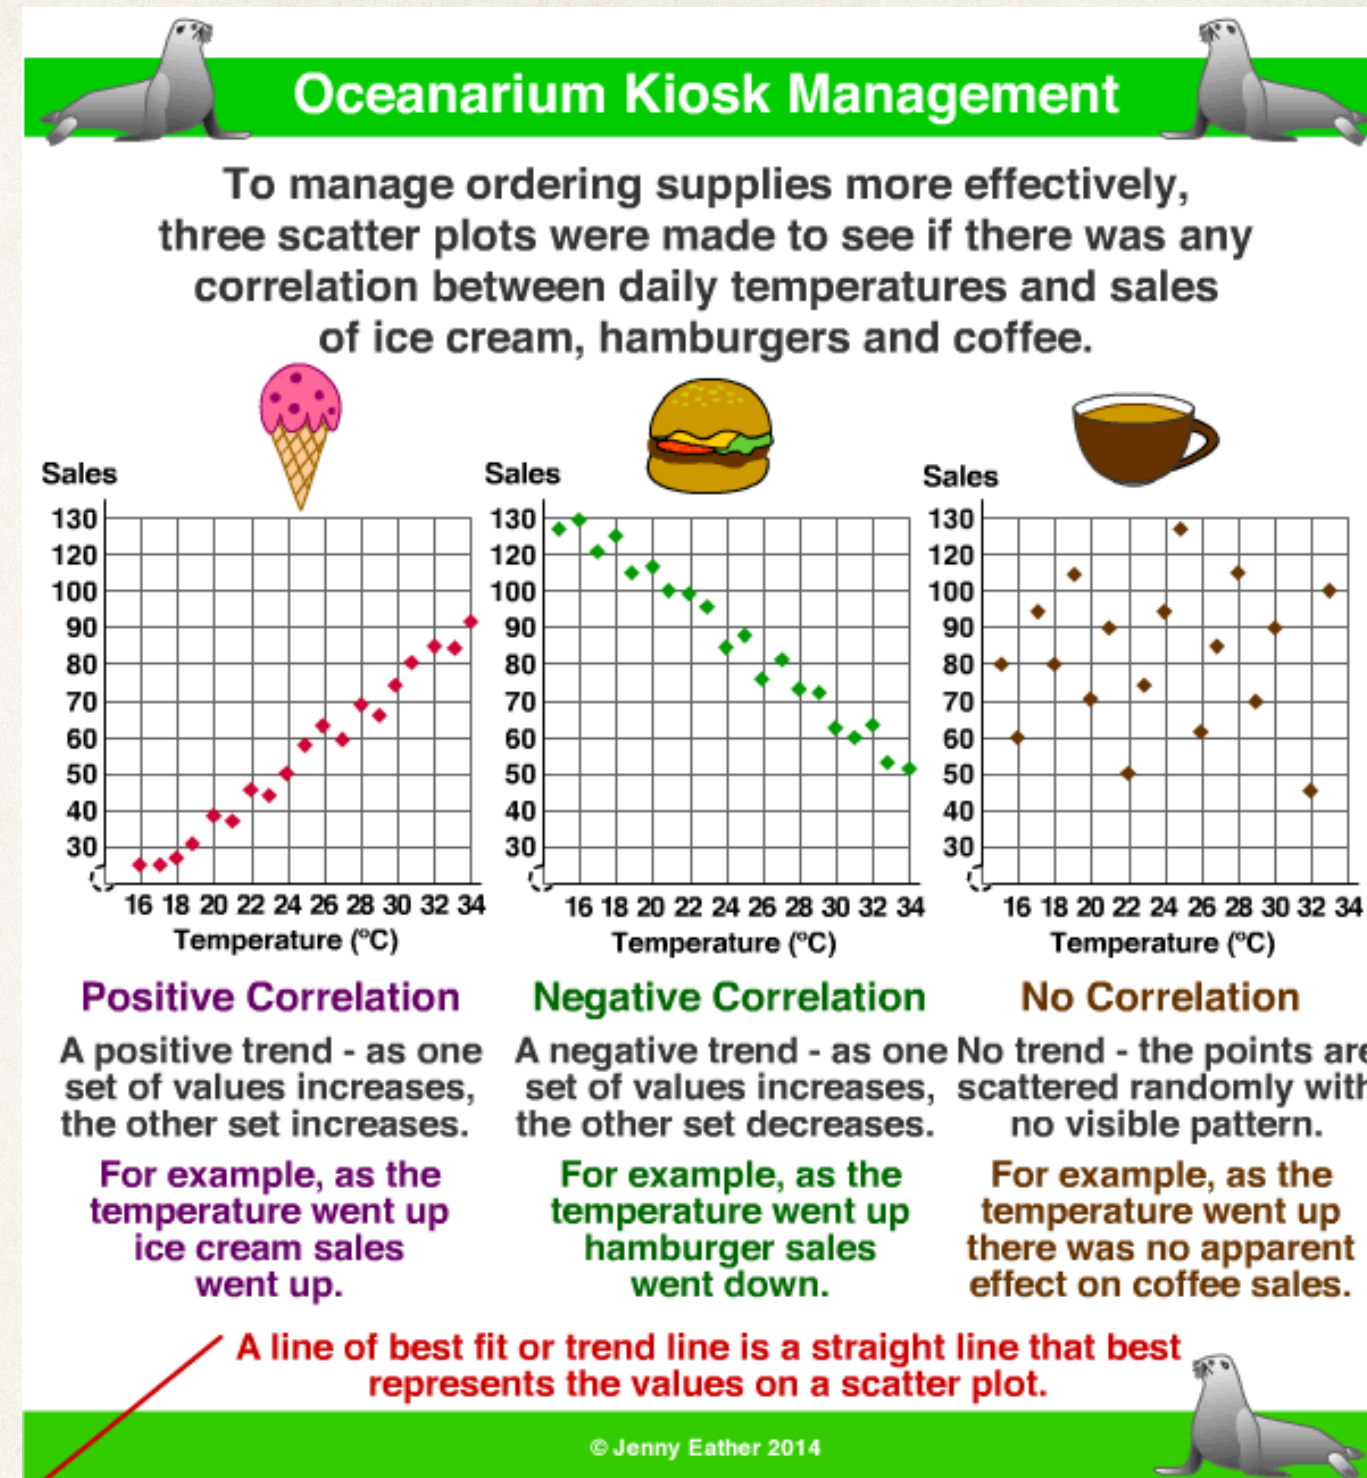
Oceanarium Kiosk Management

To manage ordering supplies more effectively, three scatter plots were made to see if there was any correlation between daily temperatures and sales of ice cream, hamburgers and coffee.

Sales
130
120
100
90
80
70
60
50
40
30
16 18 20 22 24 26 28 30 32 34
Temperature (°C)

Sales
130
120
100
90
80
70
60
50
40
30
16 18 20 22 24 26 28 30 32 34
Temperature (°C)

Sales
130
120
100
90
80
70
60
50
40
30
16 18 20 22 24 26 28 30 32 34
Temperature (°C)

Positive Correlation

A positive trend - as one set of values increases, the other set increases.

For example, as the temperature went up ice cream sales went up.

Negative Correlation

A negative trend - as one set of values increases, the other set decreases.

For example, as the temperature went up hamburger sales went down.

No Correlation

No trend - the points are scattered randomly with no visible pattern.

For example, as the temperature went up there was no apparent effect on coffee sales.

A line of best fit or trend line is a straight line that best represents the values on a scatter plot.

© Jenny Eather 2014